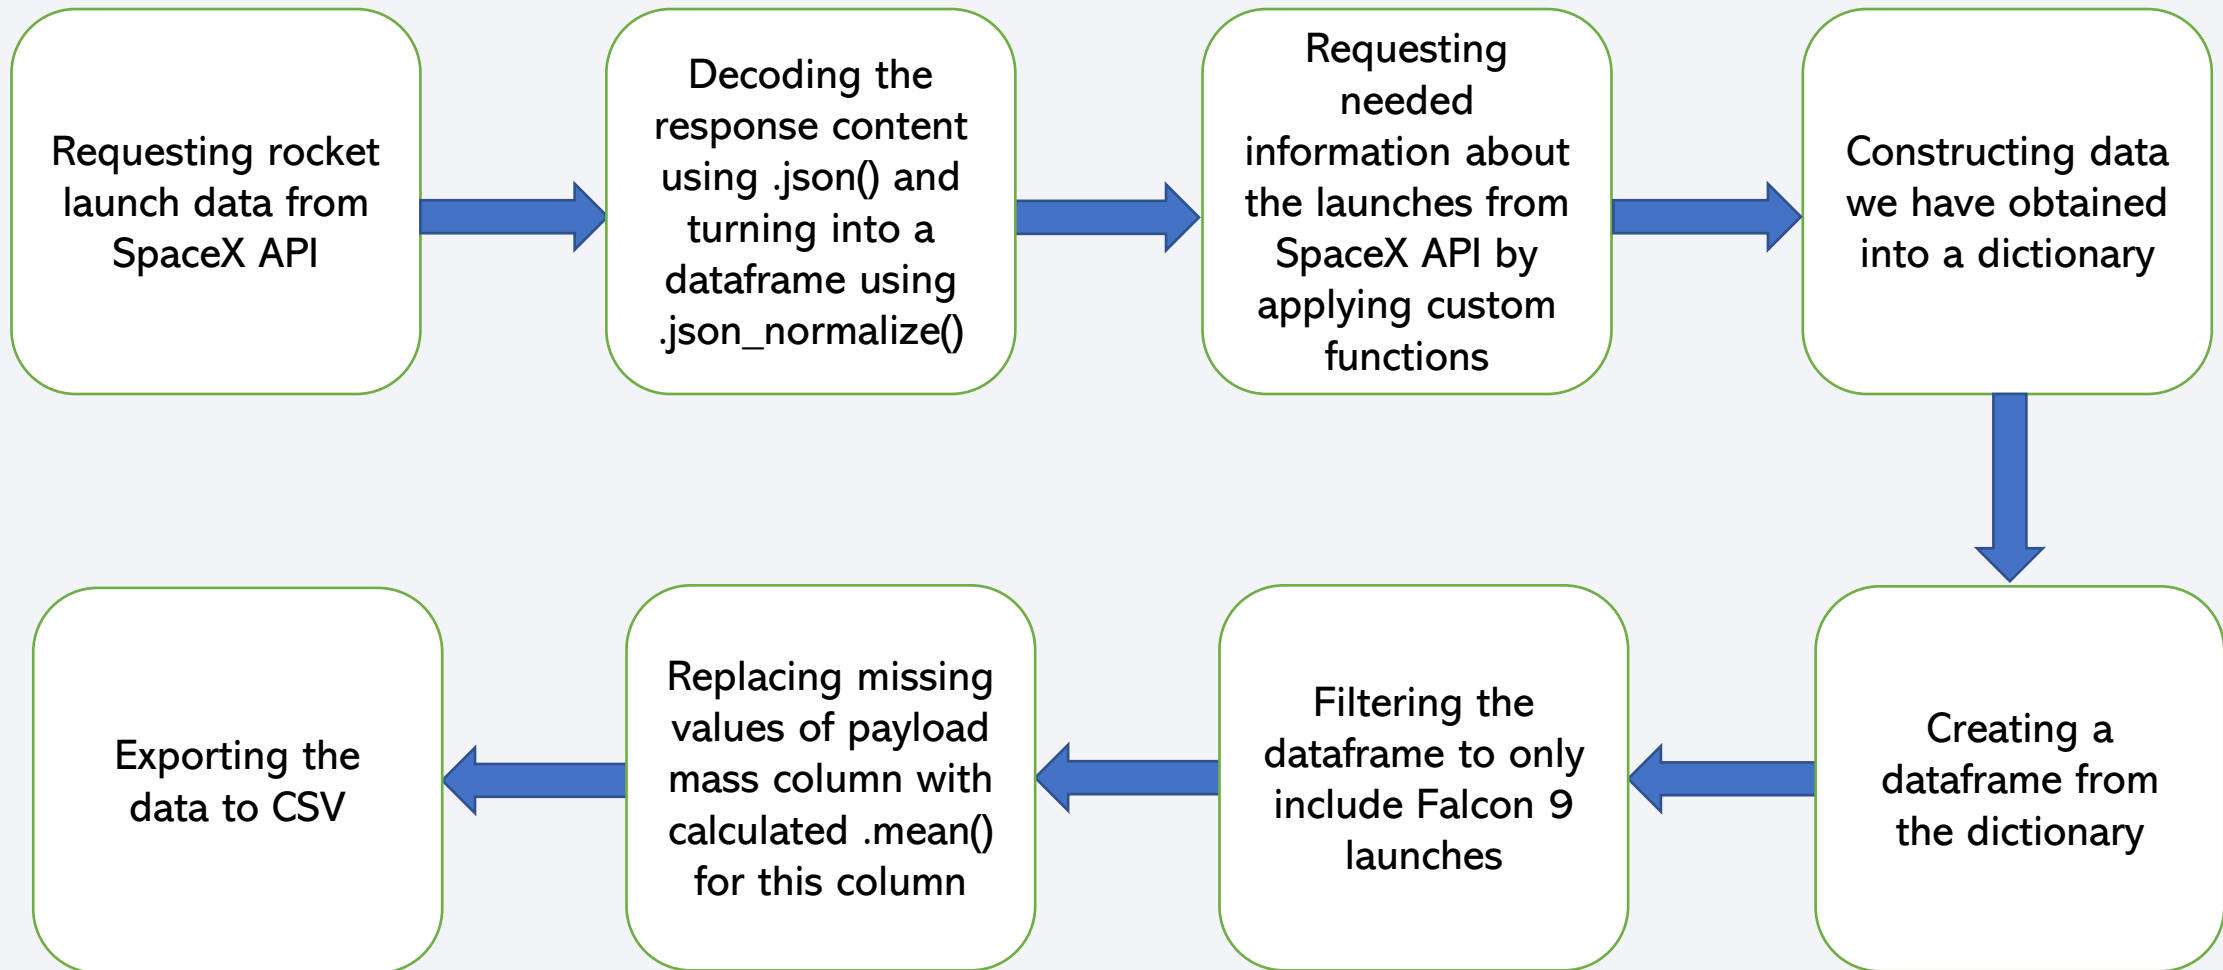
Requesting rocket launch data from SpaceX API

Decoding the response content using .json() and turning into a dataframe using .json_normalize()

Requesting needed information about the launches from SpaceX API by applying custom functions

Constructing data we have obtained into a dictionary

Creating a dataframe from the dictionary

Filtering the dataframe to only include Falcon 9 launches

Replacing missing values of payload mass column with calculated .mean() for this column

Exporting the data to CSV